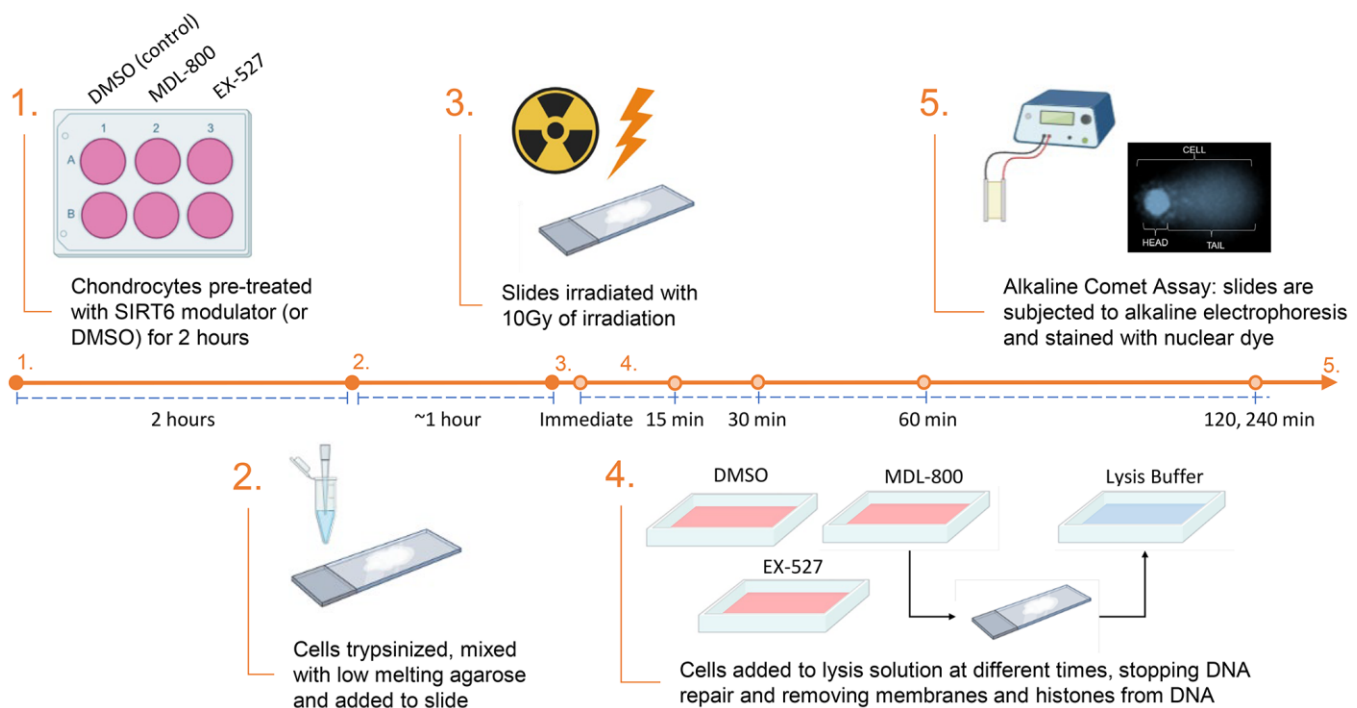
1.

DMSO (control)
MDL-800
EX-527

1 2 3
A
B

Chondrocytes pre-treated with SIRT6 modulator (or DMSO) for 2 hours

3.

Slides irradiated with 10Gy of irradiation

5.

CELL
HEAD
TAIL

Alkaline Comet Assay: slides are subjected to alkaline electrophoresis and stained with nuclear dye

1. 2. 3. 4. 5.

2 hours
~1 hour
Immediate
15 min
30 min
60 min
120, 240 min

2.

Cells trypsinized, mixed with low melting agarose and added to slide

4.

DMSO
MDL-800
Lysis Buffer
EX-527

Cells added to lysis solution at different times, stopping DNA repair and removing membranes and histones from DNA